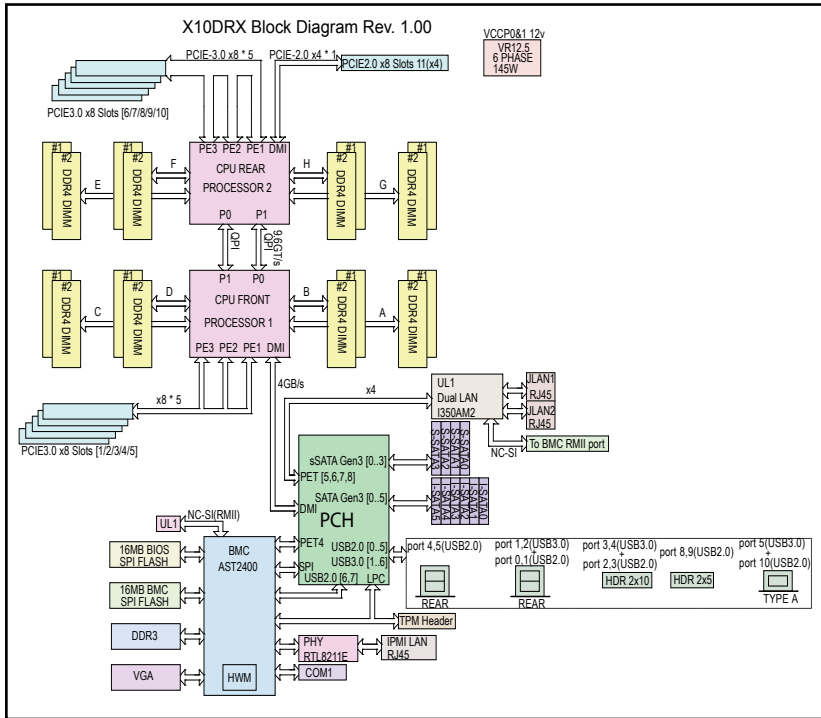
X10DRX Block Diagram Rev. 1.00

VCCP0&1 12v
VR12.5
6 PHASE
145W

PCIE-3.0 x8 * 5
PCIE-2.0 x4 * 1
PCIE2.0 x8 Slots 11(x4)
PCIE3.0 x8 Slots [6/7/8/9/10]

PE3 PE2 PE1 DMI
CPU REAR
PROCESSOR 2
P0 P1

#1 #2 DDR4 DIMM
E F H G

QPI
9.6GT/s
QPI

P1 P0
CPU FRONT
PROCESSOR 1
PE3 PE2 PE1 DMI

C D B A

x8 * 5
PCIE3.0 x8 Slots [1/2/3/4/5]

4GB/s
x4
UL1
Dual LAN
I350AM2
JLAN1
RJ45
JLAN2
RJ45
NC-SI
To BMC RMII port

S-SATA3 S-SATA2 S-SATA1 S-SATA0
sSATA Gen3 [0..3]
PET [5,6,7,8]
SATA Gen3 [0..5]
I-SATA5 I-SATA4 I-SATA3 I-SATA2 I-SATA1 I-SATA0
DMI
PCH
PET4
USB2.0 [0..5]
USB3.0 [1..6]
SPI
USB2.0 [6,7]
LPC

UL1
NC-SI(RMII)
16MB BIOS
SPI FLASH
BMC
AST2400
16MB BMC
SPI FLASH
DDR3
VGA
HWM

port 4,5(USB2.0)
REAR
port 1,2(USB3.0)
+
port 0,1(USB2.0)
REAR
port 3,4(USB3.0)
+
port 2,3(USB2.0)
HDR 2x10
port 8,9(USB2.0)
HDR 2x5
port 5(USB3.0)
+
port 10(USB2.0)
TYPE A

TPM Header
PHY
RTL8211E
IPMI LAN
RJ45
COM1